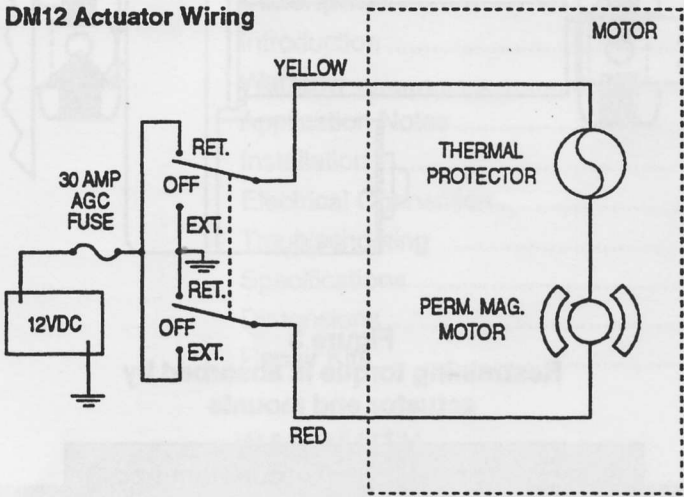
DM12 Actuator Wiring

MOTOR

YELLOW

RET.

OFF

EXT.

RET.

OFF

EXT.

30 AMP AGC FUSE

12VDC

THERMAL PROTECTOR

PERM. MAG. MOTOR

RED

Introduction

Application Notes

Installation

Electrical Operation

Troubleshooting

Specifications

Figure

Representing to glo if shonsnsu

atuxy bns abnsiae